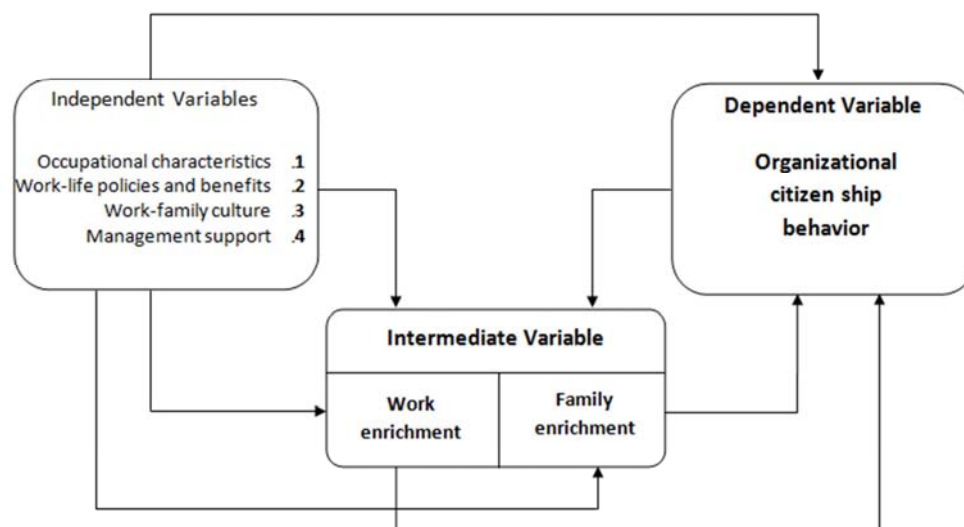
Independent Variables

Occupational characteristics .1
Work-life policies and benefits .2
Work-family culture .3
Management support .4

Dependent Variable

Organizational citizen ship behavior

Intermediate Variable

Work enrichment

Family enrichment